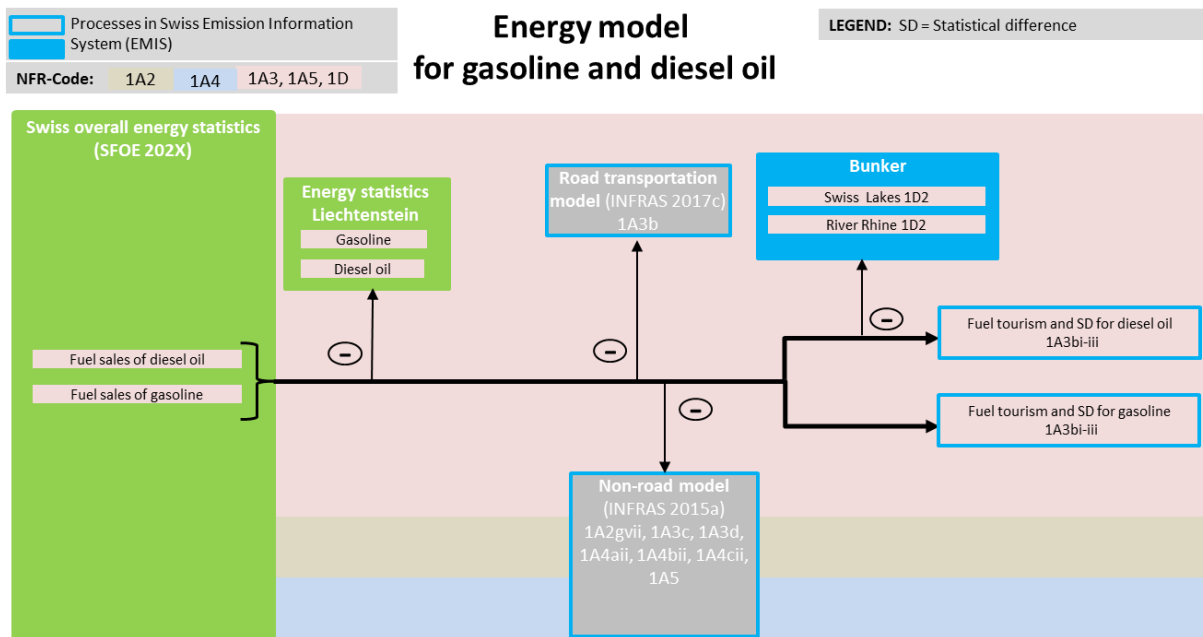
Processes in Swiss Emission Information System (EMIS)

NFR-Code: 1A2 1A4 1A3, 1A5, 1D

Energy model for gasoline and diesel oil

LEGEND: SD = Statistical difference

Swiss overall energy statistics (SFOE 202X)

Energy statistics Liechtenstein

Gasoline

Diesel oil

Road transportation model (INFRAS 2017c) 1A3b

Bunker

Swiss Lakes 1D2

River Rhine 1D2

Fuel sales of diesel oil

Fuel sales of gasoline

Fuel tourism and SD for diesel oil 1A3bi-iii

Fuel tourism and SD for gasoline 1A3bi-iii

Non-road model (INFRAS 2015a) 1A2gvii, 1A3c, 1A3d, 1A4aii, 1A4bii, 1A4cii, 1A5